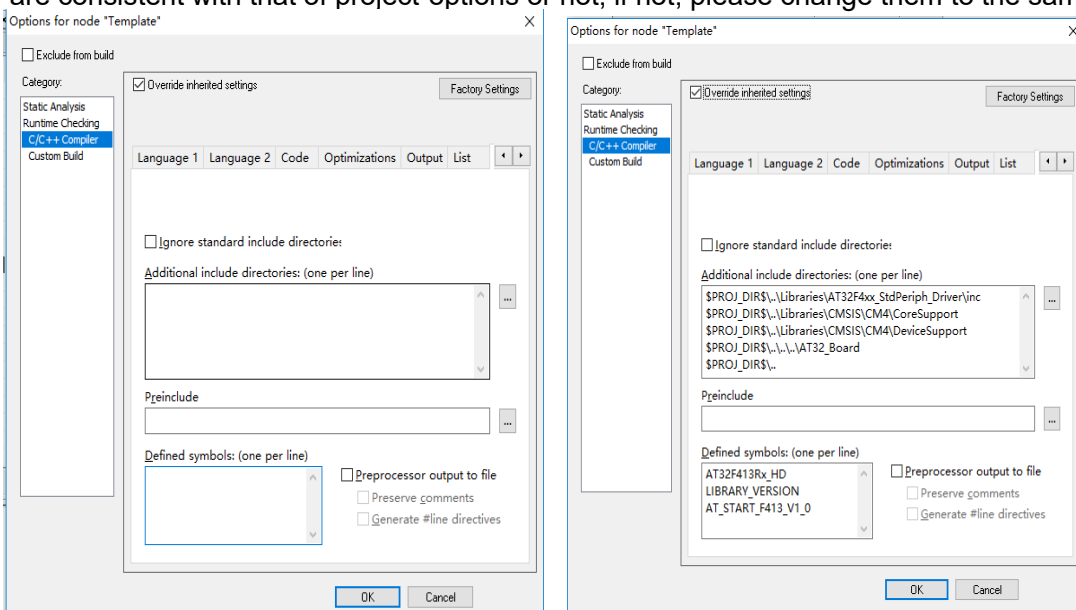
are consistent with that of project options or not, if not, please change them to the sam

Options for node "Template"

Exclude from build

Category:

Static Analysis
Runtime Checking
C/C++ Compiler
Custom Build

Override inherited settings

Factory Settings

Language 1 | Language 2 | Code | Optimizations | Output | List

Ignore standard include directories

Additional include directories: (one per line)

...

Preinclude

...

Defined symbols: (one per line)

Preprocessor output to file

Preserve comments

Generate #line directives

OK

Cancel

Options for node "Template"

Exclude from build

Category:

Static Analysis
Runtime Checking
C/C++ Compiler
Custom Build

Override inherited settings

Factory Settings

Language 1 | Language 2 | Code | Optimizations | Output | List

Ignore standard include directories

Additional include directories: (one per line)

$PROJ_DIR$\..\Libraries\AT32F4xx_StdPeriph_Driver\inc
$PROJ_DIR$\..\Libraries\CMSIS\CM4\CoreSupport
$PROJ_DIR$\..\Libraries\CMSIS\CM4\DeviceSupport
$PROJ_DIR$\..\..\..\AT32_Board
$PROJ_DIR$\..

...

Preinclude

...

Defined symbols: (one per line)

AT32F413Rx_HD
LIBRARY_VERSION
AT_START_F413_V1_0

Preprocessor output to file

Preserve comments

Generate #line directives

OK

Cancel